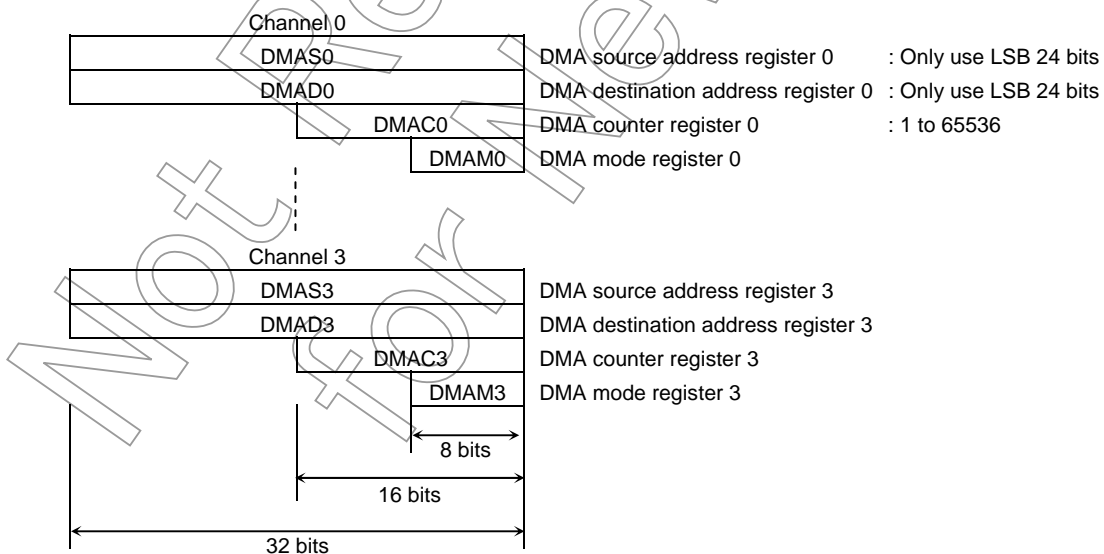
Channel 0

DMAS0 DMA source address register 0 : Only use LSB 24 bits

DMAD0 DMA destination address register 0 : Only use LSB 24 bits

DMAC0 DMA counter register 0 : 1 to 65536

DMAM0 DMA mode register 0

Channel 3

DMAS3 DMA source address register 3

DMAD3 DMA destination address register 3

DMAC3 DMA counter register 3

DMAM3 DMA mode register 3

8 bits

16 bits

32 bits